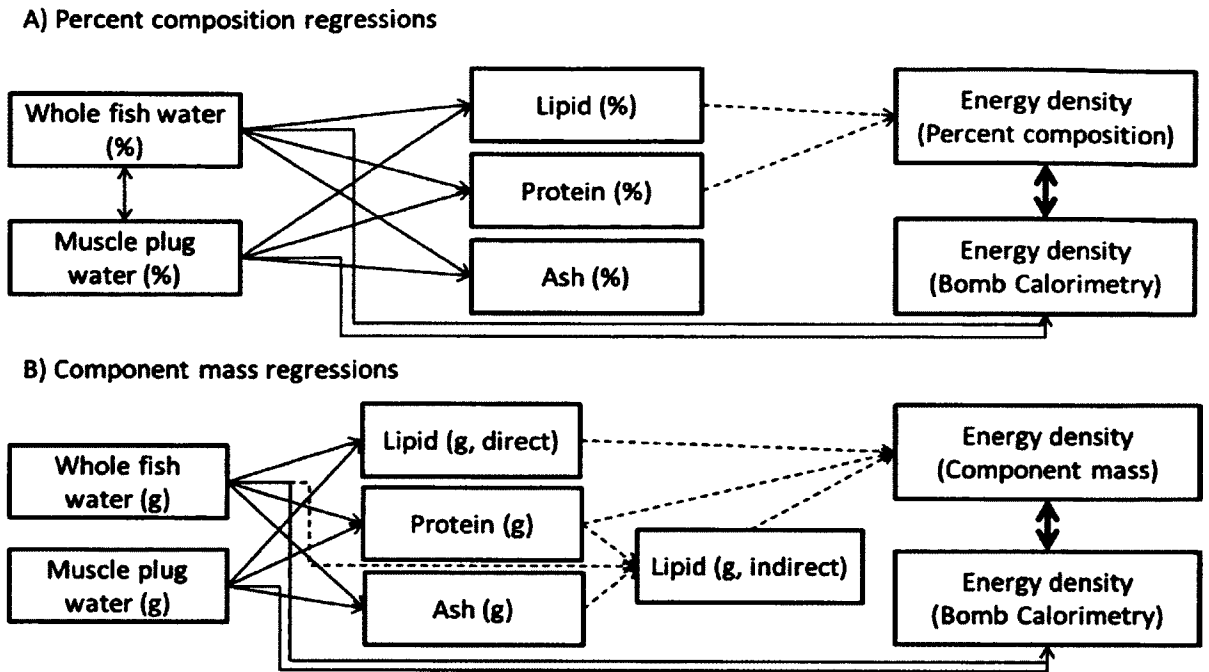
A) Percent composition regressions

Whole fish water (%)

Muscle plug water (%)

Lipid (%)

Protein (%)

Ash (%)

Energy density (Percent composition)

Energy density (Bomb Calorimetry)

B) Component mass regressions

Whole fish water (g)

Muscle plug water (g)

Lipid (g, direct)

Protein (g)

Ash (g)

Lipid (g, indirect)

Energy density (Component mass)

Energy density (Bomb Calorimetry)